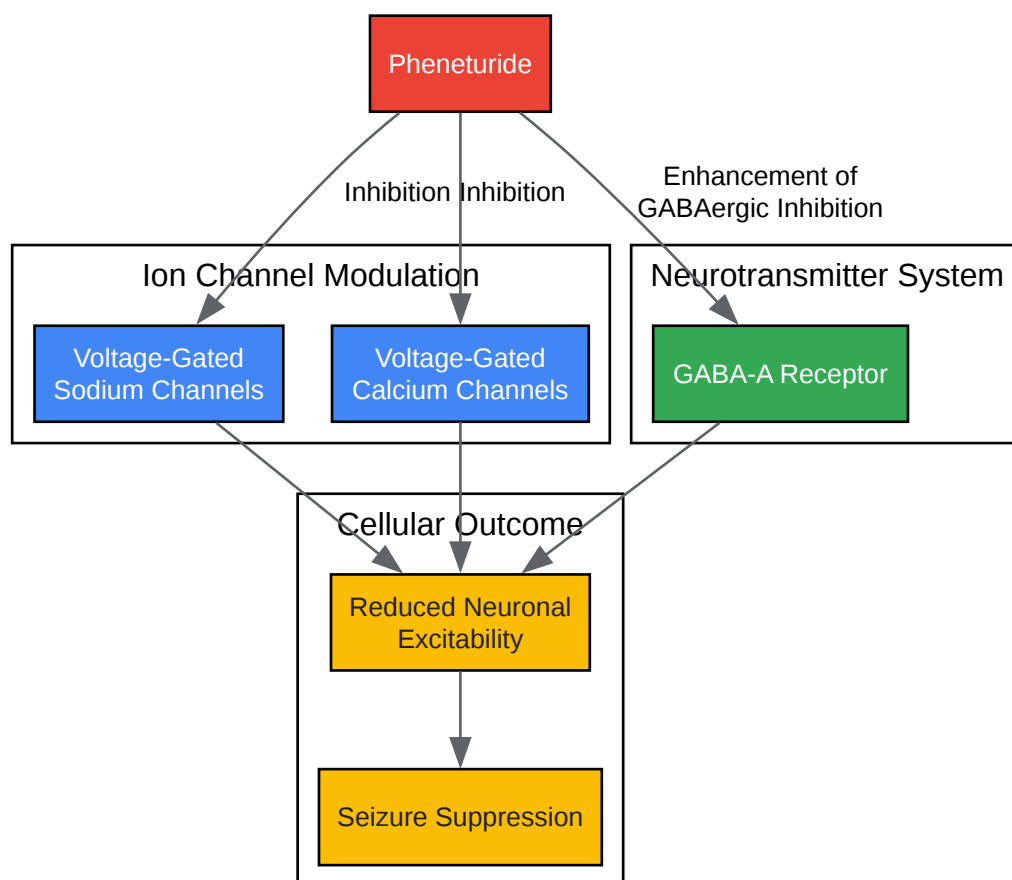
Pheneturide

Inhibition Inhibition

Enhancement of GABAergic Inhibition

Ion Channel Modulation

Voltage-Gated Sodium Channels

Voltage-Gated Calcium Channels

Neurotransmitter System

GABA-A Receptor

Cellular Outcome

Reduced Neuronal Excitability

Seizure Suppression